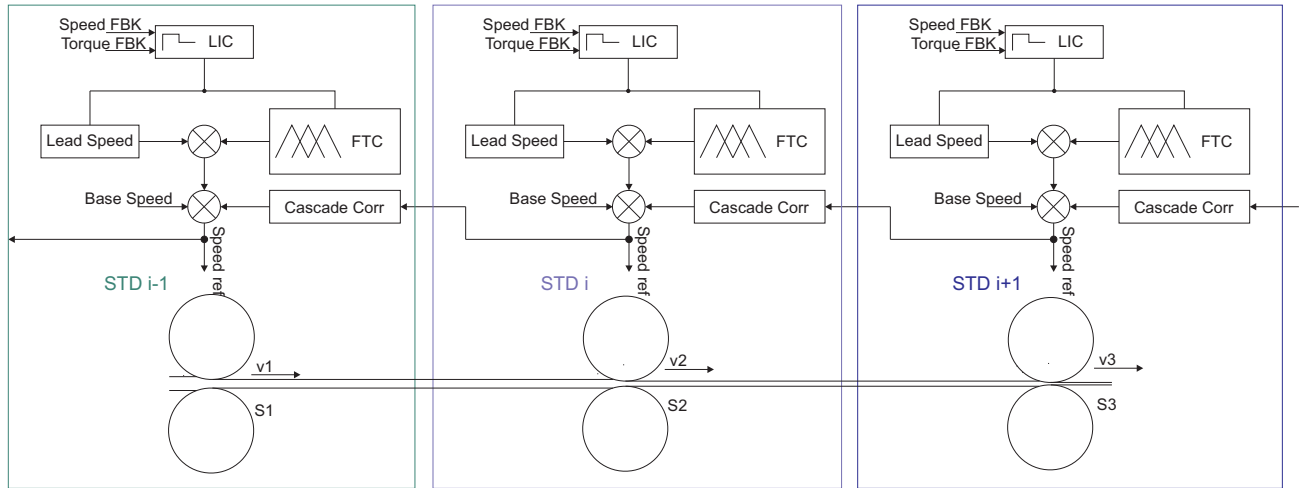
Speed FBK
Torque FBK
LIC
Lead Speed
FTC
Base Speed
Cascade Corr
Speed ref
STD i-1
v1
S1

Speed FBK
Torque FBK
LIC
Lead Speed
FTC
Base Speed
Cascade Corr
Speed ref
STD i
v2
S2

Speed FBK
Torque FBK
LIC
Lead Speed
FTC
Base Speed
Cascade Corr
Speed ref
STD i+1
v3
S3